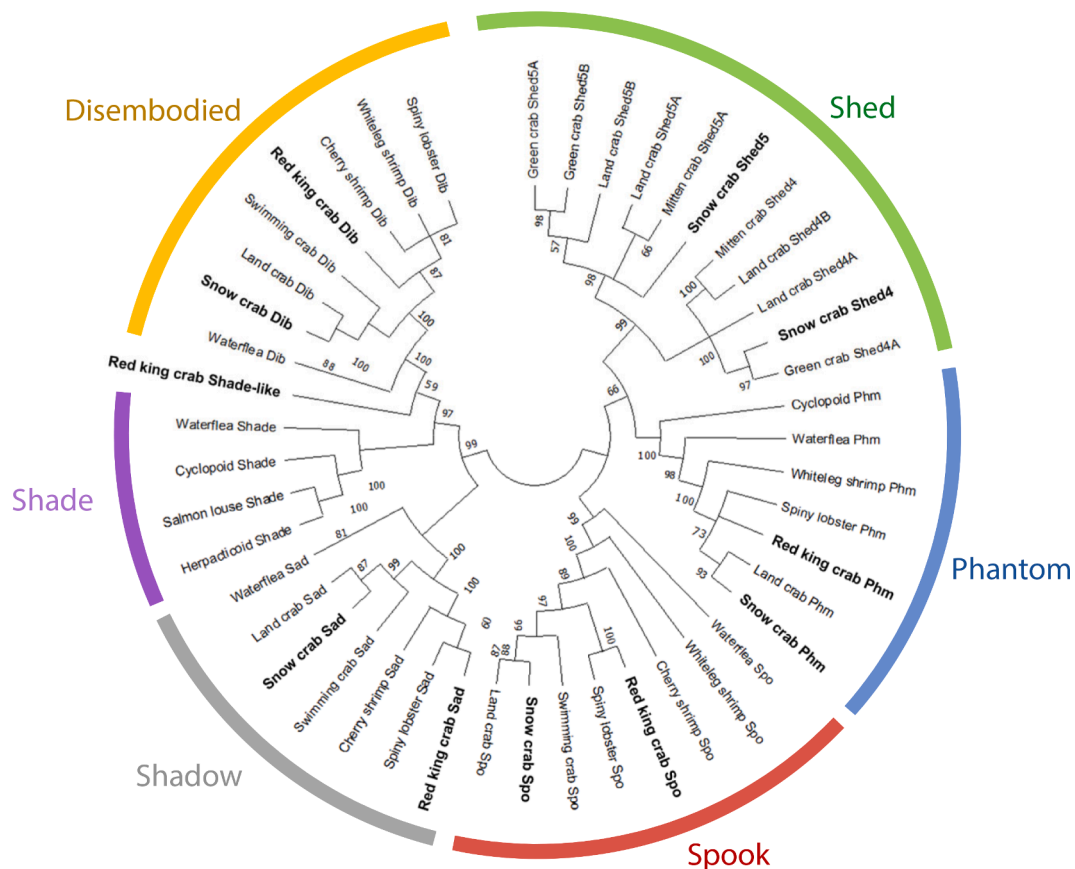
Disembodied

Shed

Phantom

Spook

Shadow

Shade

Spiny lobster Dib
Whiteleg shrimp Dib
Cherry shrimp Dib
Red king crab Dib
Swimming crab Dib
Land crab Dib
Snow crab Dib
Waterflea Dib
Red king crab Shade-like
81
87
100
100
88
100
59
97
99

Green crab Shed5A
Green crab Shed5B
Land crab Shed5B
Land crab Shed5A
Mitten crab Shed5A
Snow crab Shed5
Mitten crab Shed4
Land crab Shed4B
Land crab Shed4A
Snow crab Shed4
Green crab Shed4A
98
57
98
66
100
99
100
97
66

Cyclopoid Phm
Waterflea Phm
Whiteleg shrimp Phm
Spiny lobster Phm
Red king crab Phm
Land crab Phm
Snow crab Phm
100
98
100
73
93

Waterflea Spo
Whiteleg shrimp Spo
Cherry shrimp Spo
Red king crab Spo
Spiny lobster Spo
Swimming crab Spo
Snow crab Spo
Land crab Spo
99
100
89
97
100
96
88
87

Red king crab Sad
Spiny lobster Sad
Cherry shrimp Sad
Swimming crab Sad
Snow crab Sad
Land crab Sad
Waterflea Sad
60
100
99
87
100
81

Waterflea Shade
Cyclopoid Shade
Salmon louse Shade
Herpadicoid Shade
100
100